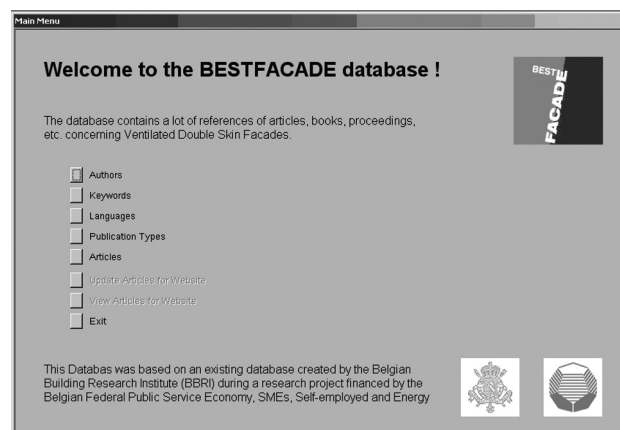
Main Menu

Welcome to the BESTFACADE database !

BEST FACADE

The database contains a lot of references of articles, books, proceedings, etc. concerning Ventilated Double Skin Facades.

Authors

Keywords

Languages

Publication Types

Articles

Update Articles for Website

View Articles for Website

Exit

This Databas was based on an existing database created by the Belgian Building Research Institute (BBRI) during a research project financed by the Belgian Federal Public Service Economy, SMEs, Self-employed and Energy